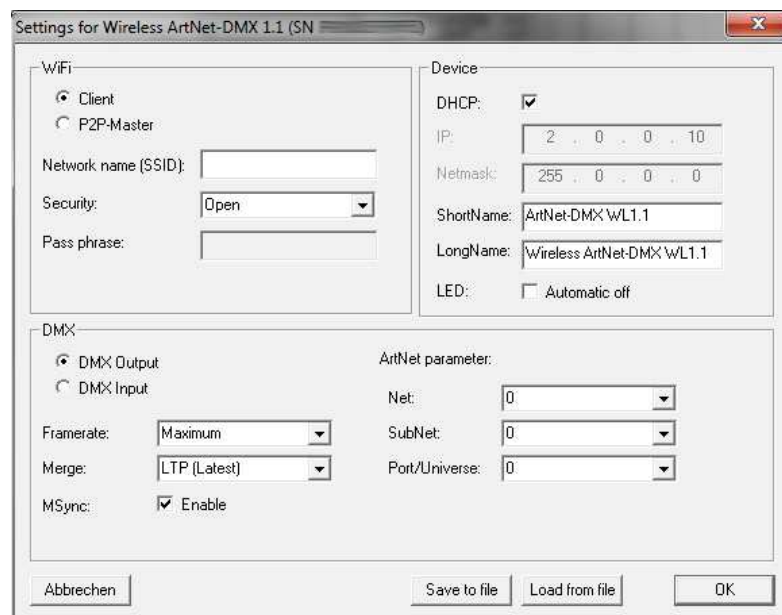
Settings for Wireless ArtNet-DMX 1.1 (SN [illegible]

WiFi

Client

P2P-Master

Network name (SSID):

Security: Open

Pass phrase:

Device

DHCP:

IP: 2 . 0 . 0 . 10

Netmask: 255 . 0 . 0 . 0

ShortName: ArtNet-DMX WL1.1

LongName: Wireless ArtNet-DMX WL1.1

LED: Automatic off

DMX

DMX Output

DMX Input

Framerate: Maximum

Merge: LTP (Latest)

MSync: Enable

ArtNet parameter:

Net: 0

SubNet: 0

Port/Universe: 0

Abbrechen

Save to file

Load from file

OK